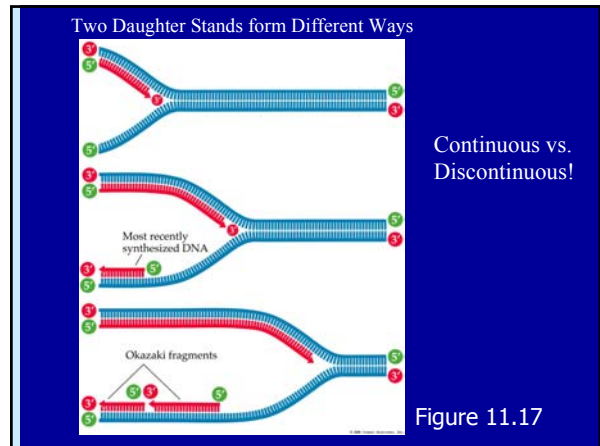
Two Daughter Stands form Different Ways

5'
5'
3'
5'
3'
5'

Continuous vs. Discontinuous!

3'
5'
3'
5'
3'
Most recently synthesized DNA
3'
5'
5'

3'
5'
3'
5'
3'
Okazaki fragments
5'
3'
5'
3'
5'

Figure 11.17